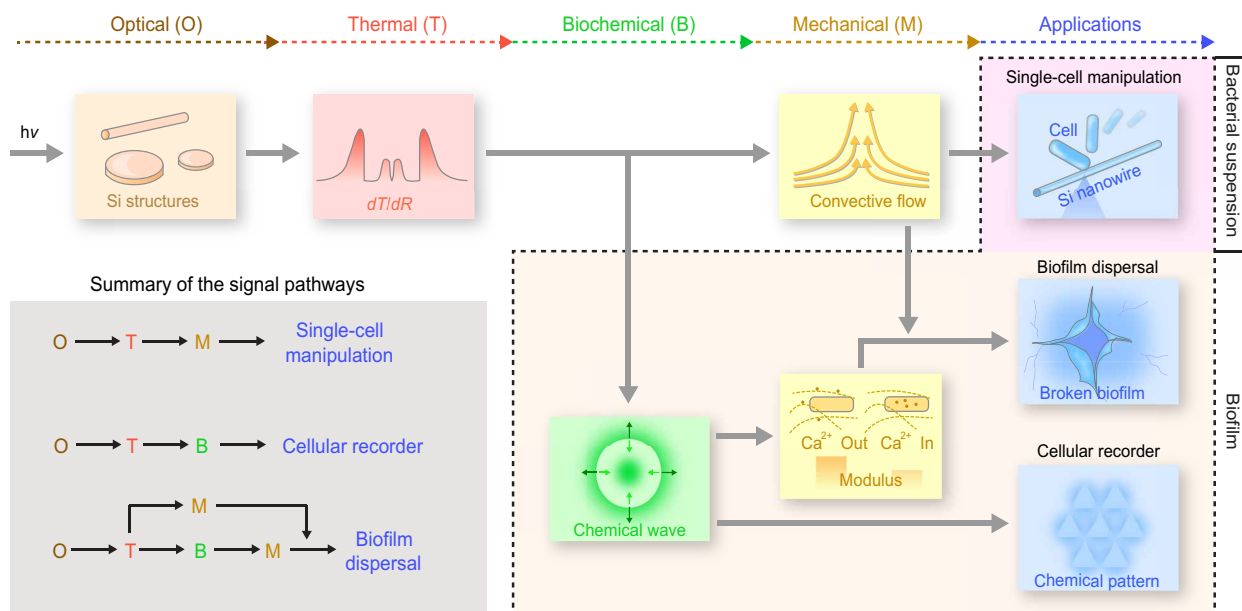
Optical (O)
Thermal (T)
Biochemical (B)
Mechanical (M)
Applications

hv

Si structures

$dT/dR$

Convective flow

Single-cell manipulation

Cell

Si nanowire

Bacterial suspension

Summary of the signal pathways

O → T → M → Single-cell manipulation

O → T → B → Cellular recorder

M

O → T → B → M → Biofilm dispersal

Biofilm dispersal

Broken biofilm

Biofilm

$Ca^{2+}$ Out $Ca^{2+}$ In

Modulus

Chemical wave

Cellular recorder

Chemical pattern